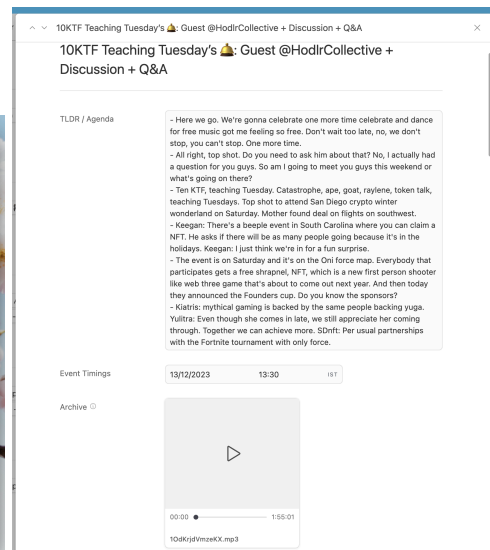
10KTF Teaching Tuesday's 🛎️: Guest @HodlrCollective + Discussion + Q&A

10KTF Teaching Tuesday's 🛎️: Guest @HodlrCollective + Discussion + Q&A

TLDR / Agenda

- Here we go. We're gonna celebrate one more time celebrate and dance for free music got me feeling so free. Don't wait too late, no, we don't stop, you can't stop. One more time.
- All right, top shot. Do you need to ask him about that? No, I actually had a question for you guys. So am I going to meet you guys this weekend or what's going on there?
- Ten KTF, teaching Tuesday. Catastrophe, ape, goat, raylene, token talk, teaching Tuesdays. Top shot to attend San Diego crypto winter wonderland on Saturday. Mother found deal on flights on southwest.
- Keegan: There's a beeple event in South Carolina where you can claim a NFT. He asks if there will be as many people going because it's in the holidays. Keegan: I just think we're in for a fun surprise.
- The event is on Saturday and it's on the Oni force map. Everybody that participates gets a free shrapnel, NFT, which is a new first person shooter like web three game that's about to come out next year. And then today they announced the Founders cup. Do you know the sponsors?
- Kiatris: mythical gaming is backed by the same people backing yuga. Yulitra: Even though she comes in late, we still appreciate her coming through. Together we can achieve more. SDnft: Per usual partnerships with the Fortnite tournament with only force.

Event Timings

13/12/2023 13:30 IST

Archive ⓘ

00:00 1:55:01

1OdKrjdVmzeKX.mp3